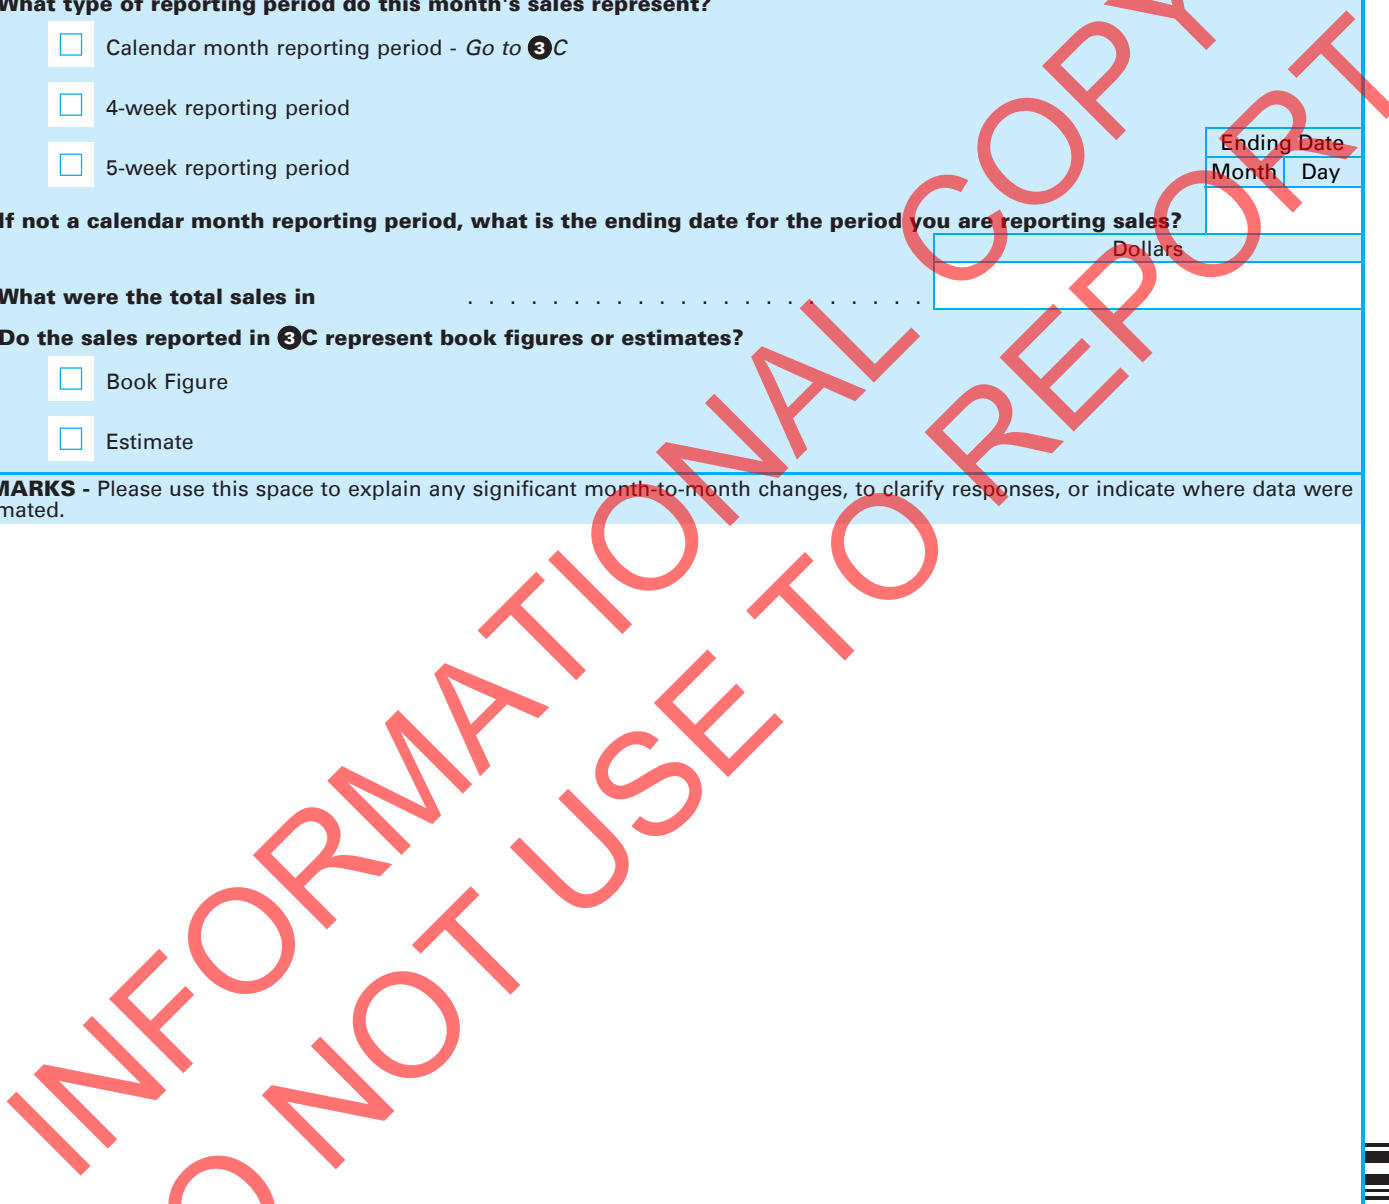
What type of reporting period do this month's sales represent?

Calendar month reporting period - *Go to* 3C

4-week reporting period

5-week reporting period

If not a calendar month reporting period, what is the ending date for the period you are reporting sales?

| Ending Date | |
|---|---|
| Month | Day |
| | |

What were the total sales in . . . . . . . . . . . . . . . . . . . . . . . .

| Dollars |
|---|
| |

Do the sales reported in 3C represent book figures or estimates?

Book Figure

Estimate

MARKS - Please use this space to explain any significant month-to-month changes, to clarify responses, or indicate where data were mated.

INFORMATIONAL COPY
DO NOT USE TO REPORT